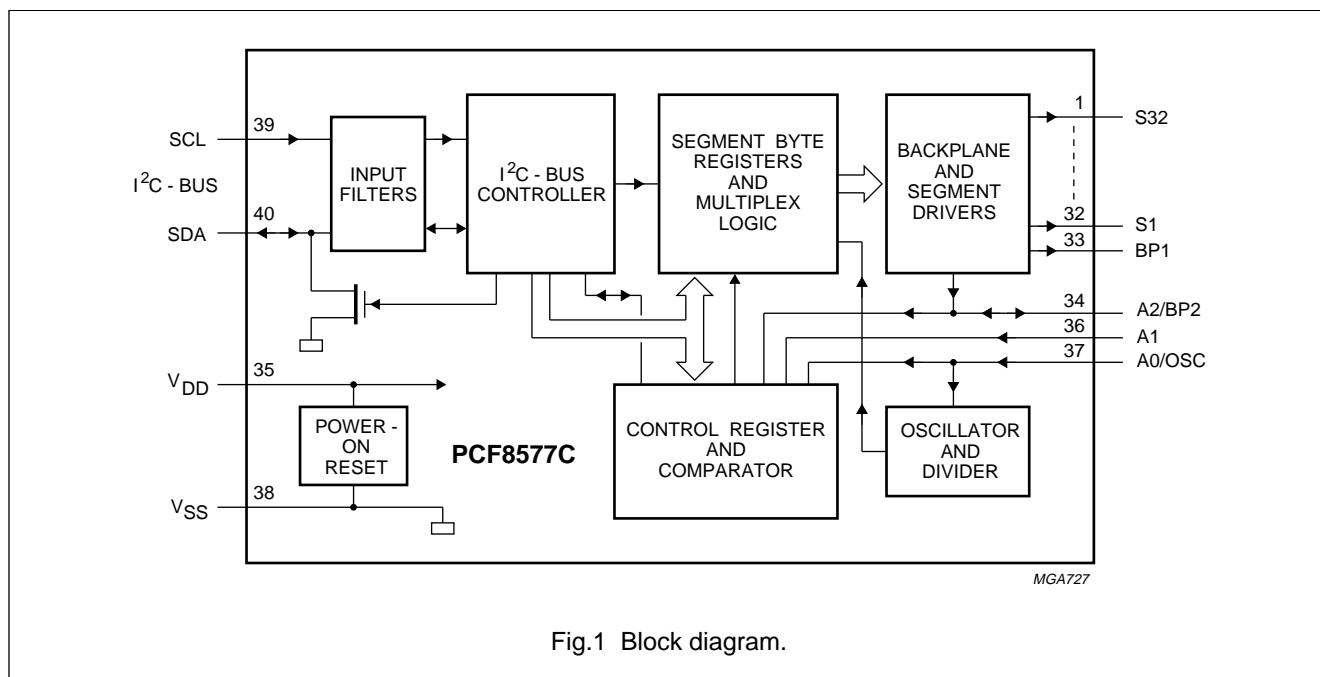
SCL

39

$I^2C$ - BUS

40

SDA

INPUT FILTERS

$I^2C$ - BUS CONTROLLER

SEGMENT BYTE REGISTERS AND MULTIPLEX LOGIC

BACKPLANE AND SEGMENT DRIVERS

1

S32

32

S1

33

BP1

34

A2/BP2

36

A1

37

A0/OSC

$V_{DD}$

35

POWER - ON RESET

PCF8577C

CONTROL REGISTER AND COMPARATOR

OSCILLATOR AND DIVIDER

$V_{SS}$

38

MGA727

Fig.1 Block diagram.